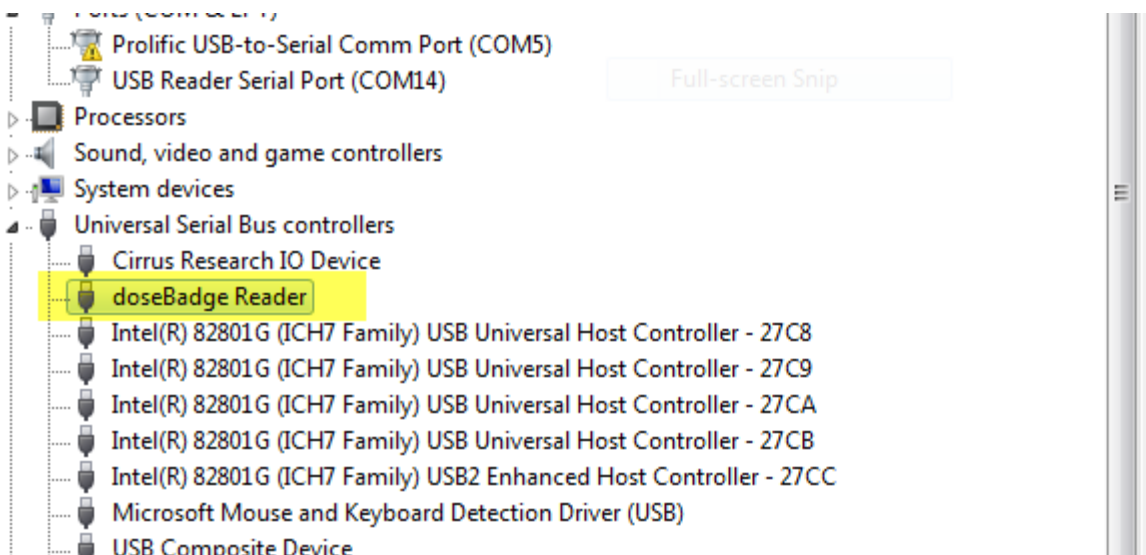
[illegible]
Prolific USB-to-Serial Comm Port (COM5)
USB Reader Serial Port (COM14)
Full-screen Snip
Processors
Sound, video and game controllers
System devices
Universal Serial Bus controllers
Cirrus Research IO Device
doseBadge Reader
Intel(R) 82801G (ICH7 Family) USB Universal Host Controller - 27C8
Intel(R) 82801G (ICH7 Family) USB Universal Host Controller - 27C9
Intel(R) 82801G (ICH7 Family) USB Universal Host Controller - 27CA
Intel(R) 82801G (ICH7 Family) USB Universal Host Controller - 27CB
Intel(R) 82801G (ICH7 Family) USB2 Enhanced Host Controller - 27CC
Microsoft Mouse and Keyboard Detection Driver (USB)
USB Composite Device